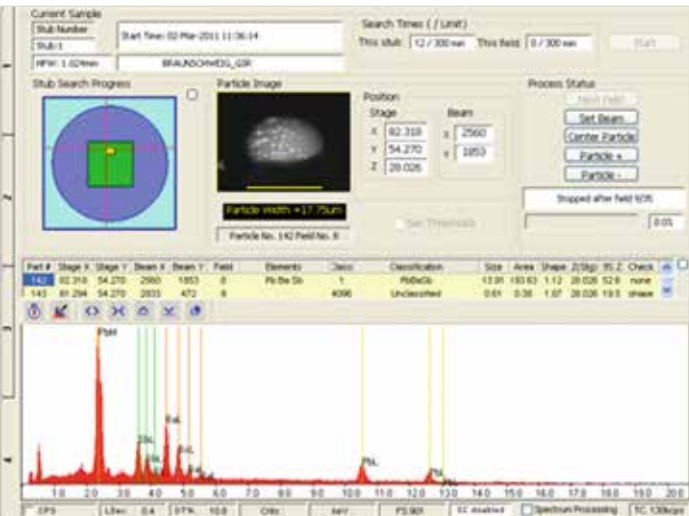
Current Sample
Stub Number
Stub 1
HFW: 1.02mm
Start Time: 02-Mar-2011 11:36:14
BRAUNSCHWEIG_GSR

Search Times ( / Limit)
This stub: 12 / 300 min
This field: 0 / 300 min
Start

Stub Search Progress

Particle Image
Particle Width =17.75um
Particle No. 142 Field No. 6

Position
Stage
X 82.318
Y 54.270
Z 28.026
Beam
x 2560
y 1853
Set Threshold

Process Status
Next Field
Set Beam
Center Particle
Particle +
Particle -
Stopped after field 9/35
0.0%

| Part # | Stage X | Stage Y | Beam X | Beam Y | Field | Elements | Class | Classification | Size | Area | Shape | Z(Stg) | 95 Z | Check |
|---|---|---|---|---|---|---|---|---|---|---|---|---|---|---|
| 142 | 82.318 | 54.270 | 2560 | 1853 | 6 | Pb Ba Sb | 1 | PbBaSb | 13.91 | 150.63 | 1.12 | 28.026 | 52.6 | none |
| 143 | 81.294 | 54.270 | 2033 | 472 | 6 |  | 4096 | Unclassified | 0.61 | 0.38 | 1.07 | 28.026 | 19.5 | shape |

PbM
SbL
BaL
BaL
PbL
PbL

1.0 2.0 3.0 4.0 5.0 6.0 7.0 8.0 9.0 10.0 11.0 12.0 13.0 14.0 15.0 16.0 17.0 18.0 19.0 20.0

CPS
LSec: 0.4
DTA: 10.6
Cnts
keV
FS: 901
EC disabled
Spectrum Processing
TC: 130kcps